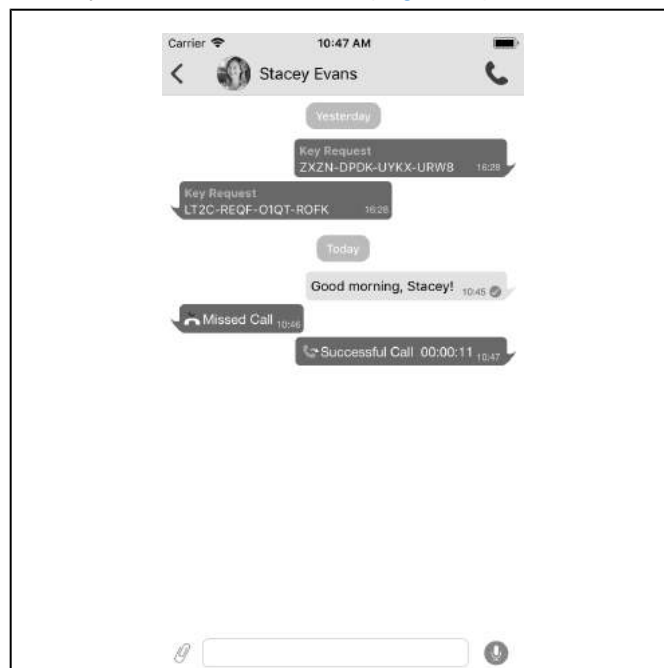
Carrier 10:47 AM

Stacey Evans

Yesterday

Key Request
ZXZN-DPDK-UYKX-URW8 16:28

Key Request
LT2C-REQF-O1QT-ROFK 16:28

Today

Good morning, Stacey! 10:45

Missed Call 10:46

Successful Call 00:00:11 10:47